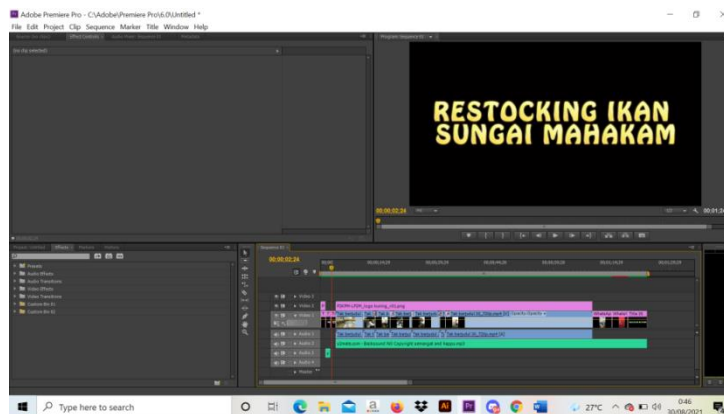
Adobe Premiere Pro - C:\Adobe\Premiere Pro\6.0\Untitled *

File Edit Project Clip Sequence Marker Title Window Help

(no clip selected)

Program: Sequence 01

RESTOCKING IKAN
SUNGAI MAHAKAM

00;00;02;24

00;01;2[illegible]

Effects

Presets
Audio Effects
Audio Transitions
Video Effects
Video Transitions
Custom Bin 01
Custom Bin 02

Sequence 01

00;00;02;24

Video 3
Video 2
Video 1
Audio 1
Audio 2
Audio 3
Audio 4
Master

Type here to search

27°C

0:46
30/06/2021